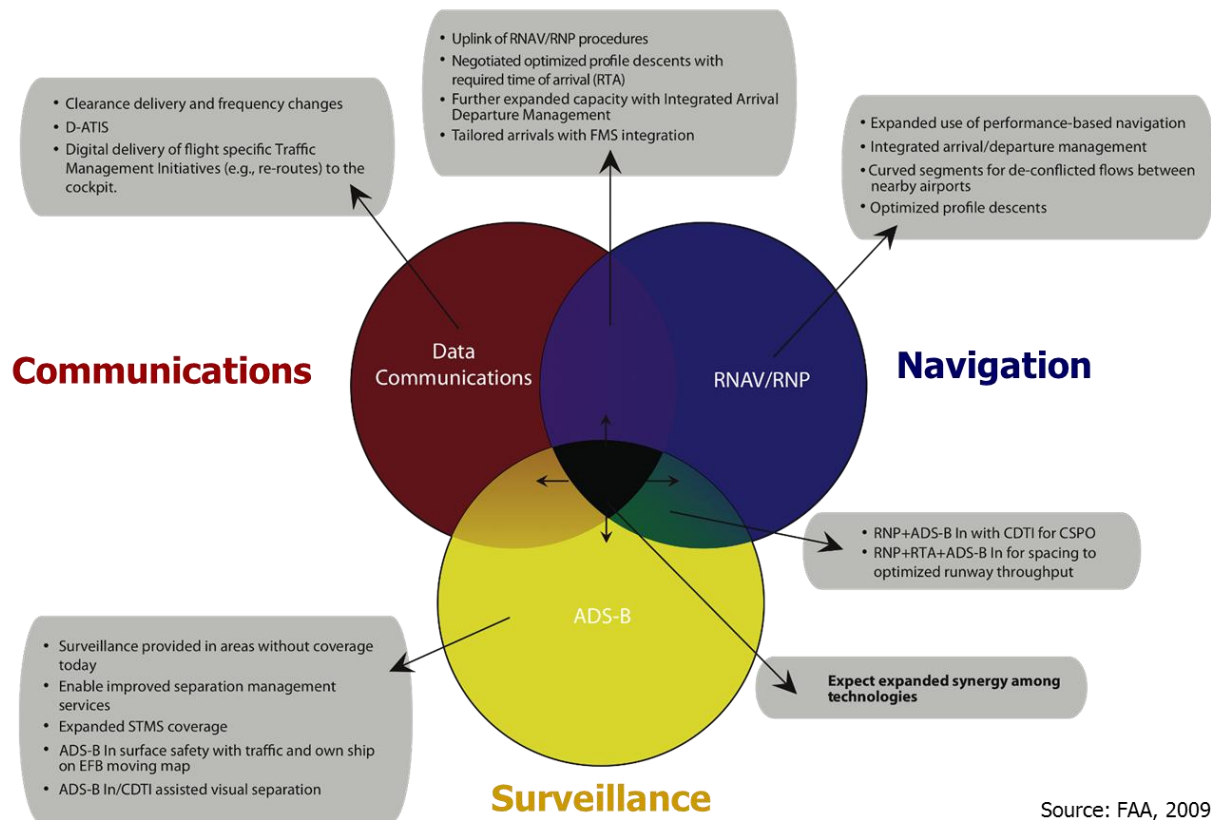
• Uplink of RNAV/RNP procedures
• Negotiated optimized profile descents with required time of arrival (RTA)
• Further expanded capacity with Integrated Arrival Departure Management
• Tailored arrivals with FMS integration

• Clearance delivery and frequency changes
• D-ATIS
• Digital delivery of flight specific Traffic Management Initiatives (e.g., re-routes) to the cockpit.

• Expanded use of performance-based navigation
• Integrated arrival/departure management
• Curved segments for de-conflicted flows between nearby airports
• Optimized profile descents

Communications

Data Communications

RNAV/RNP

Navigation

• RNP+ADS-B In with CDTI for CSPO
• RNP+RTA+ADS-B In for spacing to optimized runway throughput

ADS-B

• Surveillance provided in areas without coverage today
• Enable improved separation management services
• Expanded STMS coverage
• ADS-B In surface safety with traffic and own ship on EFB moving map
• ADS-B In/CDTI assisted visual separation

Expect expanded synergy among technologies

Surveillance

Source: FAA, 2009